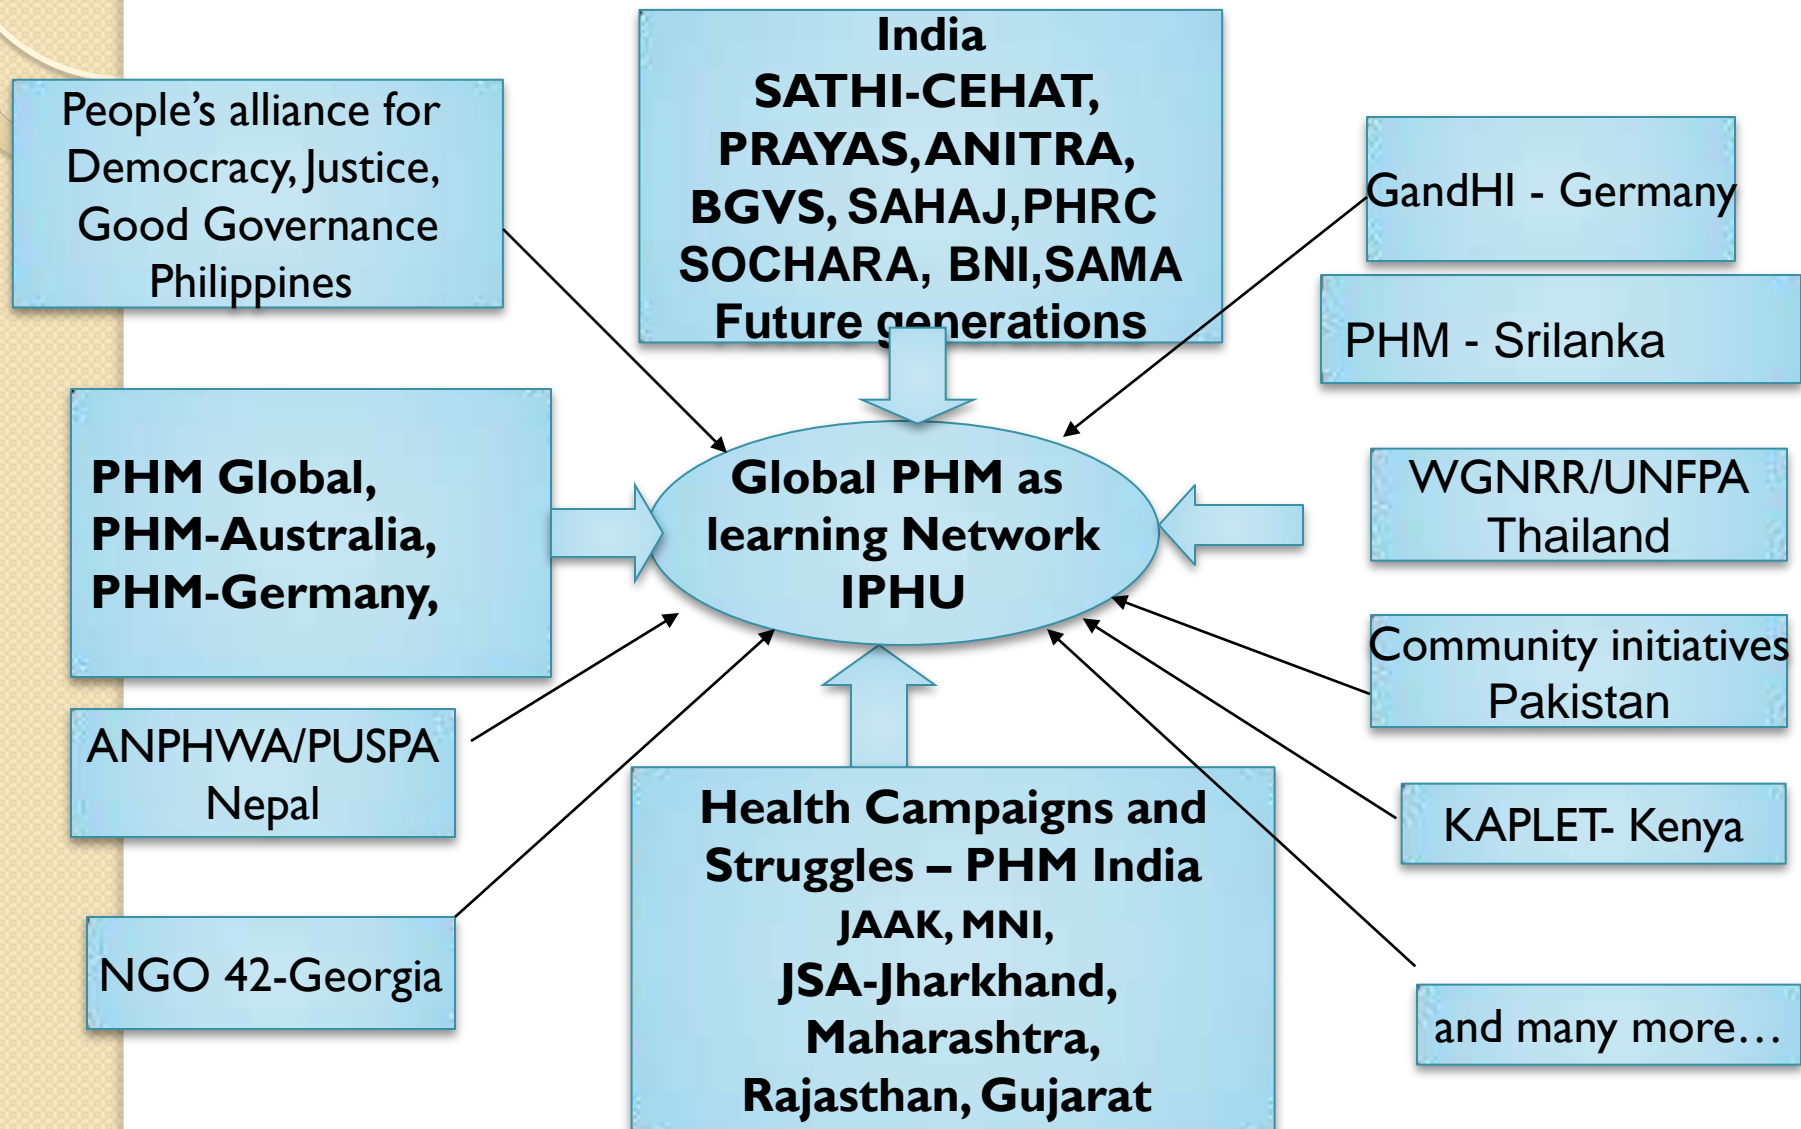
India
SATHI-CEHAT, PRAYAS,ANITRA, BGVS, SAHAJ,PHRC SOCHARA, BNI,SAMA Future generations

People's alliance for Democracy, Justice, Good Governance Philippines

GandHI - Germany

PHM - Srilanka

PHM Global, PHM-Australia, PHM-Germany,

Global PHM as learning Network IPHU

WGNRR/UNFPA Thailand

Community initiatives Pakistan

ANPHWA/PUSPA Nepal

KAPLET- Kenya

NGO 42-Georgia

Health Campaigns and Struggles – PHM India
JAAK, MNI, JSA-Jharkhand, Maharashtra, Rajasthan, Gujarat

and many more…